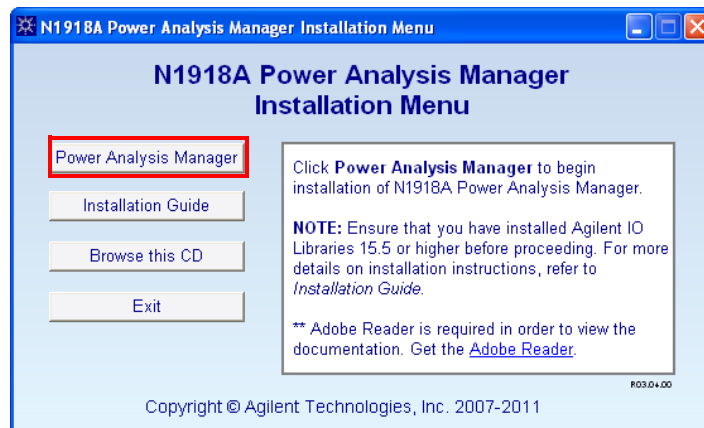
N1918A Power Analysis Manager Installation Menu

N1918A Power Analysis Manager Installation Menu

Power Analysis Manager

Installation Guide

Browse this CD

Exit

Click **Power Analysis Manager** to begin installation of N1918A Power Analysis Manager.

**NOTE:** Ensure that you have installed Agilent IO Libraries 15.5 or higher before proceeding. For more details on installation instructions, refer to *Installation Guide*.

** Adobe Reader is required in order to view the documentation. Get the Adobe Reader.

R03.04.00

Copyright © Agilent Technologies, Inc. 2007-2011